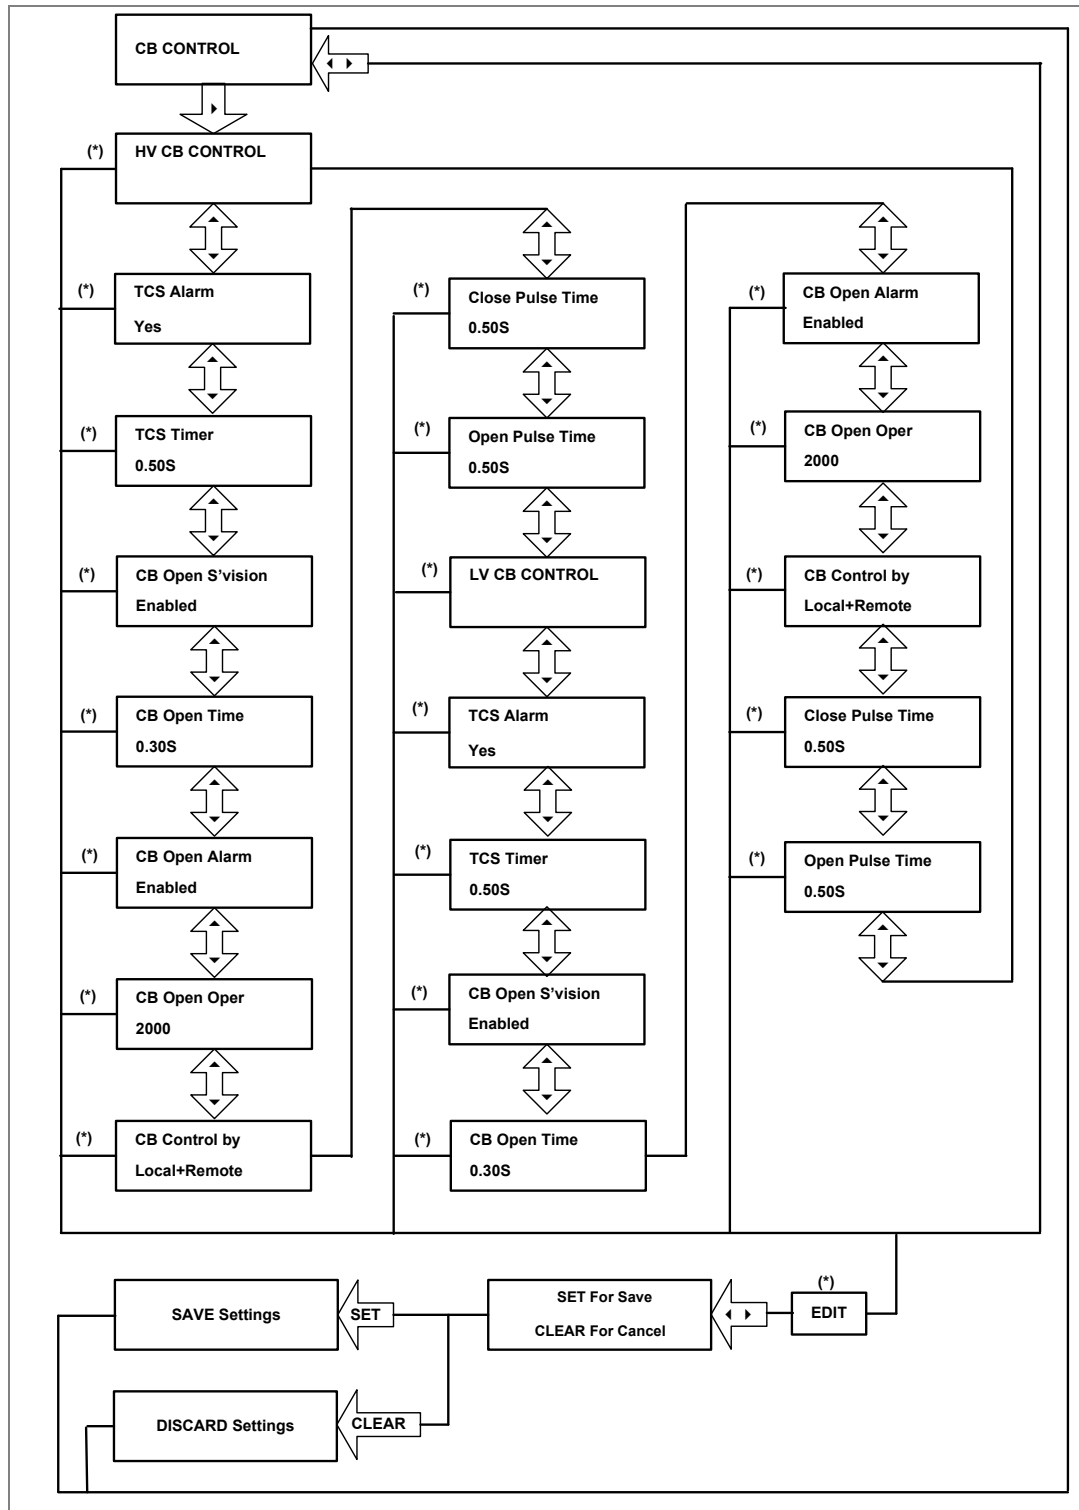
CB CONTROL

(*) HV CB CONTROL

(*) TCS Alarm
Yes

(*) TCS Timer
0.50S

(*) CB Open S'vision
Enabled

(*) CB Open Time
0.30S

(*) CB Open Alarm
Enabled

(*) CB Open Oper
2000

(*) CB Control by
Local+Remote

(*) Close Pulse Time
0.50S

(*) Open Pulse Time
0.50S

(*) LV CB CONTROL

(*) TCS Alarm
Yes

(*) TCS Timer
0.50S

(*) CB Open S'vision
Enabled

(*) CB Open Time
0.30S

(*) CB Open Alarm
Enabled

(*) CB Open Oper
2000

(*) CB Control by
Local+Remote

(*) Close Pulse Time
0.50S

(*) Open Pulse Time
0.50S

SAVE Settings

SET

SET For Save
CLEAR For Cancel

(*)
EDIT

DISCARD Settings

CLEAR